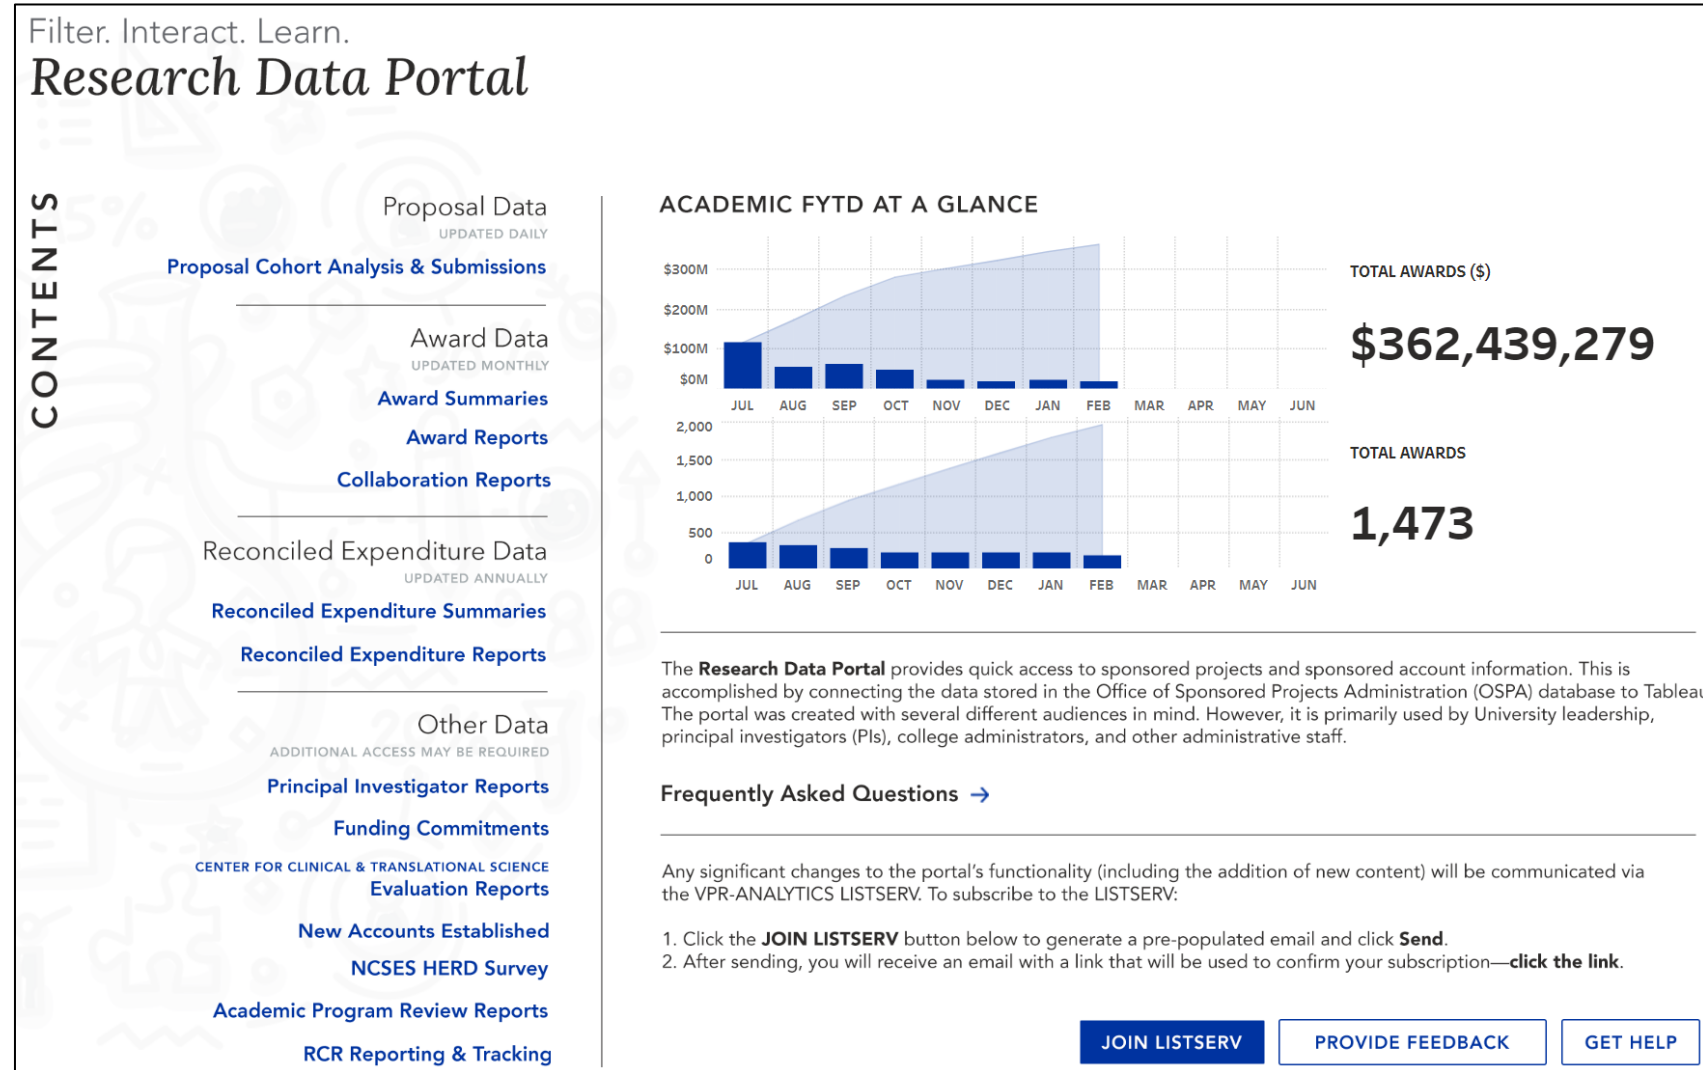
Filter. Interact. Learn.
Research Data Portal

CONTENTS

Proposal Data
UPDATED DAILY
Proposal Cohort Analysis & Submissions

Award Data
UPDATED MONTHLY
Award Summaries
Award Reports
Collaboration Reports

Reconciled Expenditure Data
UPDATED ANNUALLY
Reconciled Expenditure Summaries
Reconciled Expenditure Reports

Other Data
ADDITIONAL ACCESS MAY BE REQUIRED
Principal Investigator Reports
Funding Commitments
CENTER FOR CLINICAL & TRANSLATIONAL SCIENCE
Evaluation Reports
New Accounts Established
NCSES HERD Survey
Academic Program Review Reports
RCR Reporting & Tracking

ACADEMIC FYTD AT A GLANCE

$300M
$200M
$100M
$0M
JUL AUG SEP OCT NOV DEC JAN FEB MAR APR MAY JUN

TOTAL AWARDS ($)
$362,439,279

2,000
1,500
1,000
500
0
JUL AUG SEP OCT NOV DEC JAN FEB MAR APR MAY JUN

TOTAL AWARDS
1,473

The Research Data Portal provides quick access to sponsored projects and sponsored account information. This is accomplished by connecting the data stored in the Office of Sponsored Projects Administration (OSPA) database to Tablea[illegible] The portal was created with several different audiences in mind. However, it is primarily used by University leadership, principal investigators (PIs), college administrators, and other administrative staff.

Frequently Asked Questions →

Any significant changes to the portal's functionality (including the addition of new content) will be communicated via the VPR-ANALYTICS LISTSERV. To subscribe to the LISTSERV:

1. Click the JOIN LISTSERV button below to generate a pre-populated email and click Send.
2. After sending, you will receive an email with a link that will be used to confirm your subscription—click the link.

JOIN LISTSERV
PROVIDE FEEDBACK
GET HELP